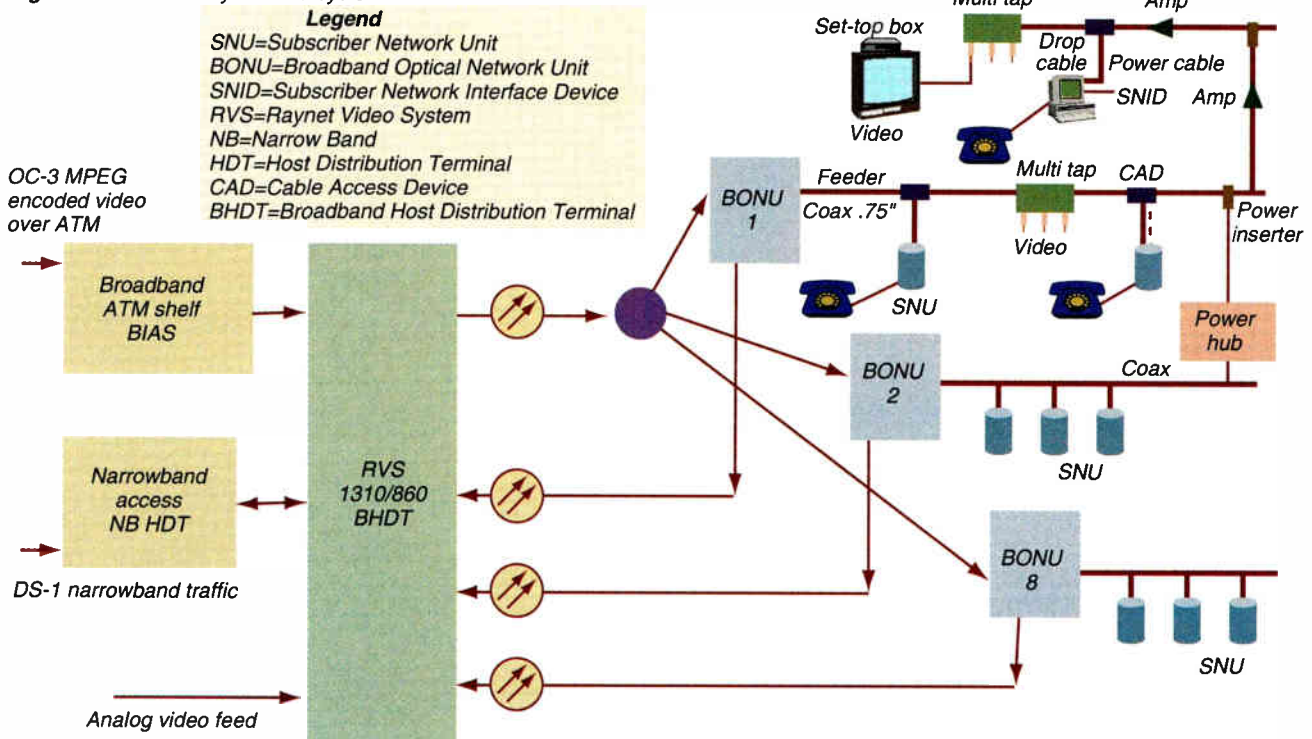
Legend
SNU=Subscriber Network Unit
BONU=Broadband Optical Network Unit
SNID=Subscriber Network Interface Device
RVS=Raynet Video System
NB=Narrow Band
HDT=Host Distribution Terminal
CAD=Cable Access Device
BHDT=Broadband Host Distribution Terminal

Set-top box
Video
Multi tap
Drop cable
Power cable
Amp
SNID
Amp

OC-3 MPEG encoded video over ATM

Broadband ATM shelf BIAS

Narrowband access NB HDT

DS-1 narrowband traffic

RVS 1310/860 BHDT

Analog video feed

BONU 1
Feeder
Coax .75"
Multi tap
CAD
Video
Power inserter
SNU
Power hub

BONU 2
Coax
SNU

BONU 8
SNU